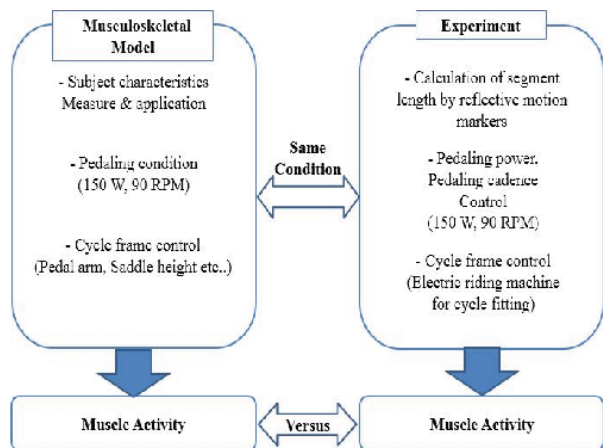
Musculoskeletal Model

- Subject characteristics Measure & application

- Pedaling condition (150 W, 90 RPM)

- Cycle frame control (Pedal arm, Saddle height etc..)

Same Condition

Experiment

- Calculation of segment length by reflective motion markers

- Pedaling power, Pedaling cadence Control (150 W, 90 RPM)

- Cycle frame control (Electric riding machine for cycle fitting)

Muscle Activity

Versus

Muscle Activity